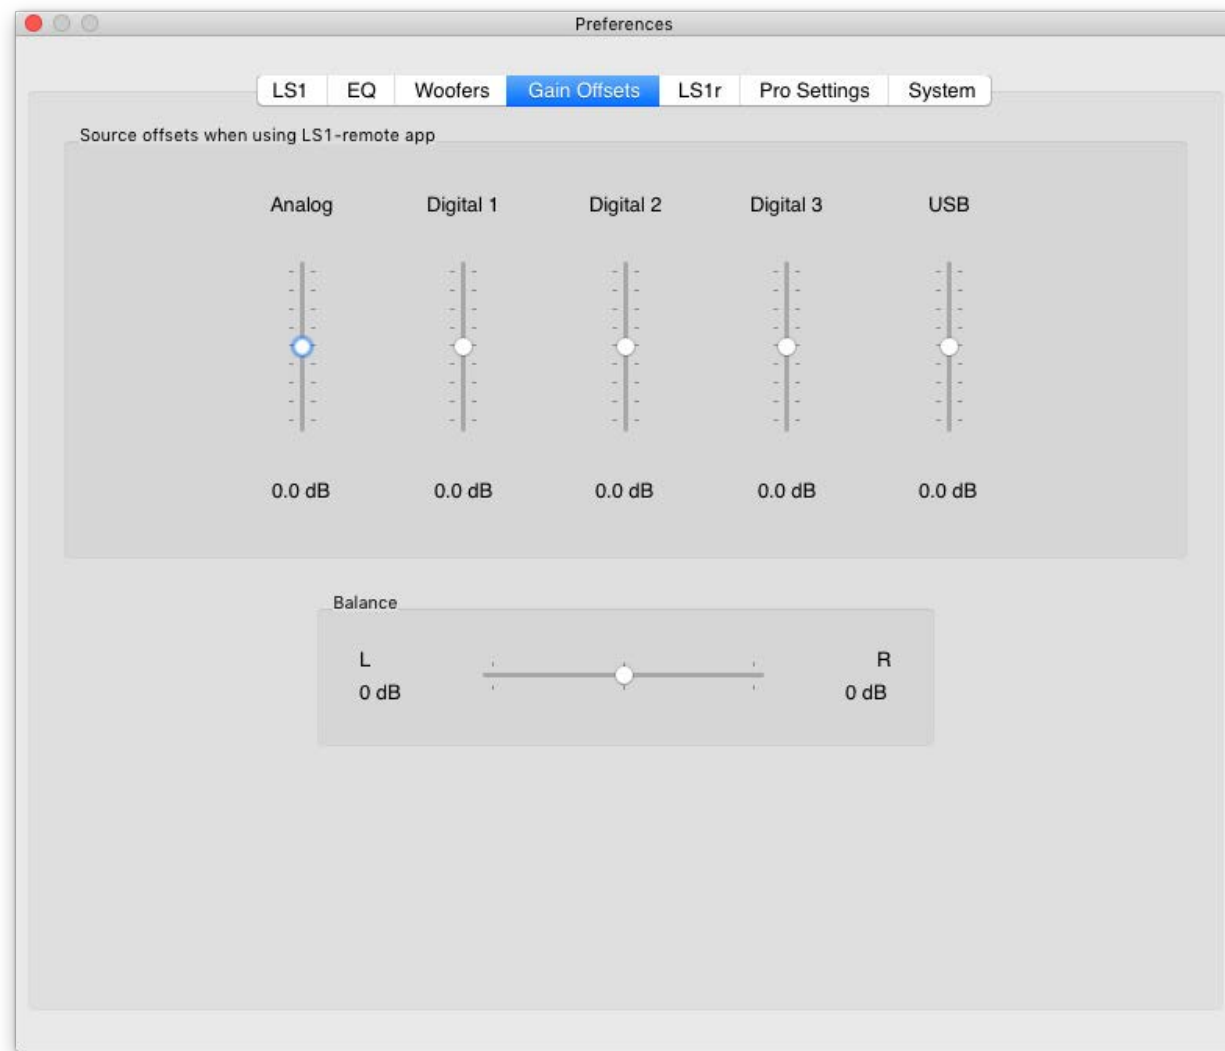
Preferences

LS1 EQ Woofers Gain Offsets LS1r Pro Settings System

Source offsets when using LS1-remote app

| Analog | Digital 1 | Digital 2 | Digital 3 | USB |
|---|---|---|---|---|
| 0.0 dB | 0.0 dB | 0.0 dB | 0.0 dB | 0.0 dB |

Balance

L
0 dB

R
0 dB